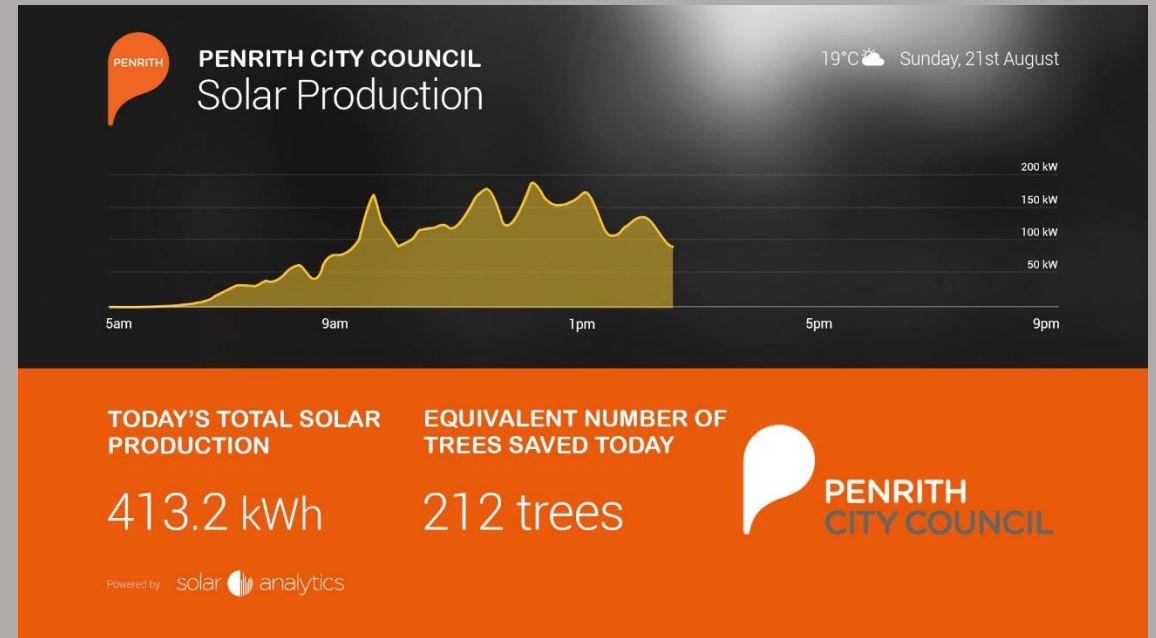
PENRITH

PENRITH CITY COUNCIL
Solar Production

19°C Sunday, 21st August

200 kW
150 kW
100 kW
50 kW

5am
9am
1pm
5pm
9pm

TODAY'S TOTAL SOLAR PRODUCTION

413.2 kWh

EQUIVALENT NUMBER OF TREES SAVED TODAY

212 trees

PENRITH
CITY COUNCIL

Powered by solar analytics